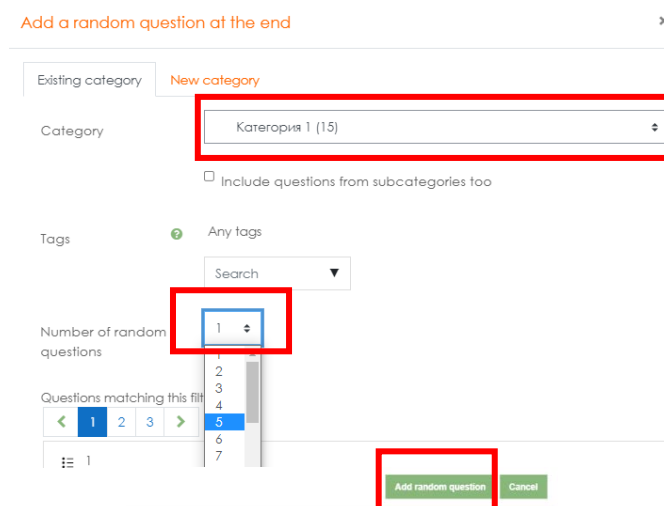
Add a random question at the end

×

Existing category | New category

Category

Категория 1 (15)

Include questions from subcategories too

Tags

Any tags

Search

Number of random questions

1

1
2
3
4
5
6
7

Questions matching this filt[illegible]

1 2 3

1

Add random question

Cancel